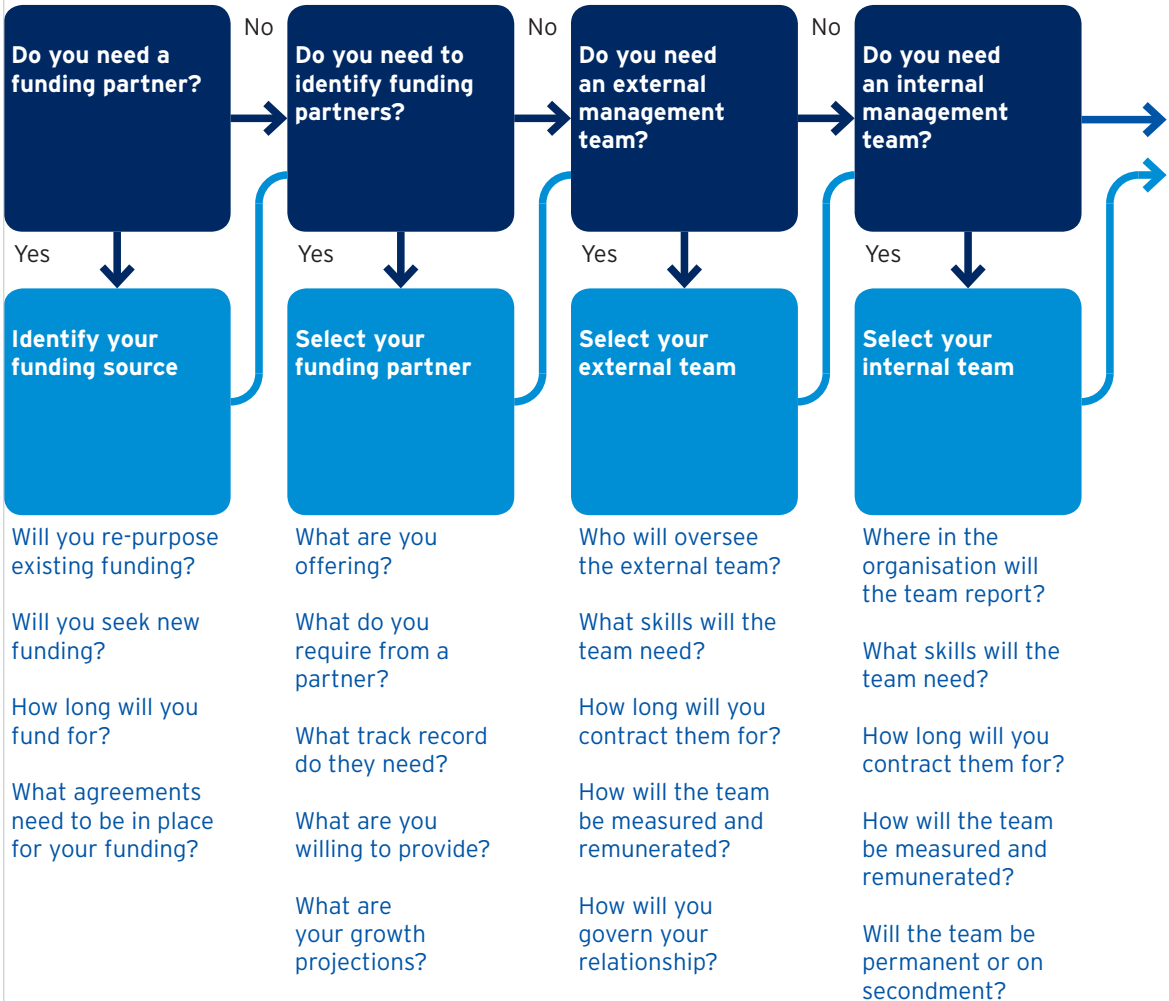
Do you need a funding partner?

No

Yes

Identify your funding source

Will you re-purpose existing funding?

Will you seek new funding?

How long will you fund for?

What agreements need to be in place for your funding?

Do you need to identify funding partners?

No

Yes

Select your funding partner

What are you offering?

What do you require from a partner?

What track record do they need?

What are you willing to provide?

What are your growth projections?

Do you need an external management team?

No

Yes

Select your external team

Who will oversee the external team?

What skills will the team need?

How long will you contract them for?

How will the team be measured and remunerated?

How will you govern your relationship?

Do you need an internal management team?

Yes

Select your internal team

Where in the organisation will the team report?

What skills will the team need?

How long will you contract them for?

How will the team be measured and remunerated?

Will the team be permanent or on secondment?